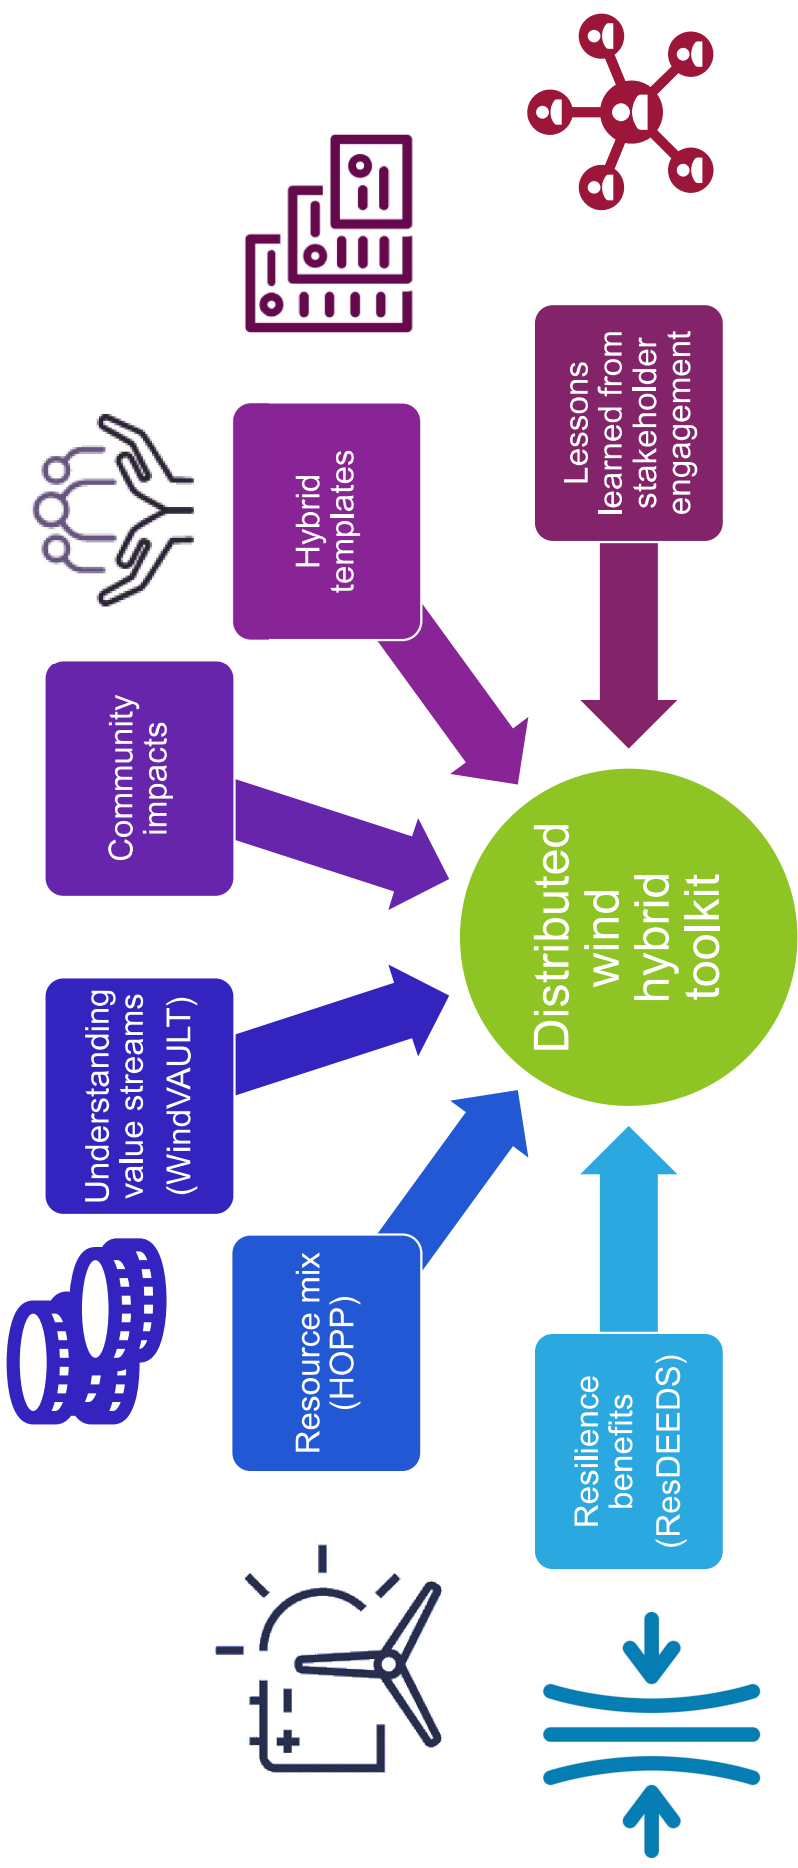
Lessons learned from stakeholder engagement

Hybrid templates

Community impacts

Understanding value streams (WindVAULT)

Resource mix (HOPP)

Resilience benefits (ResDEEDS)

Distributed wind hybrid toolkit